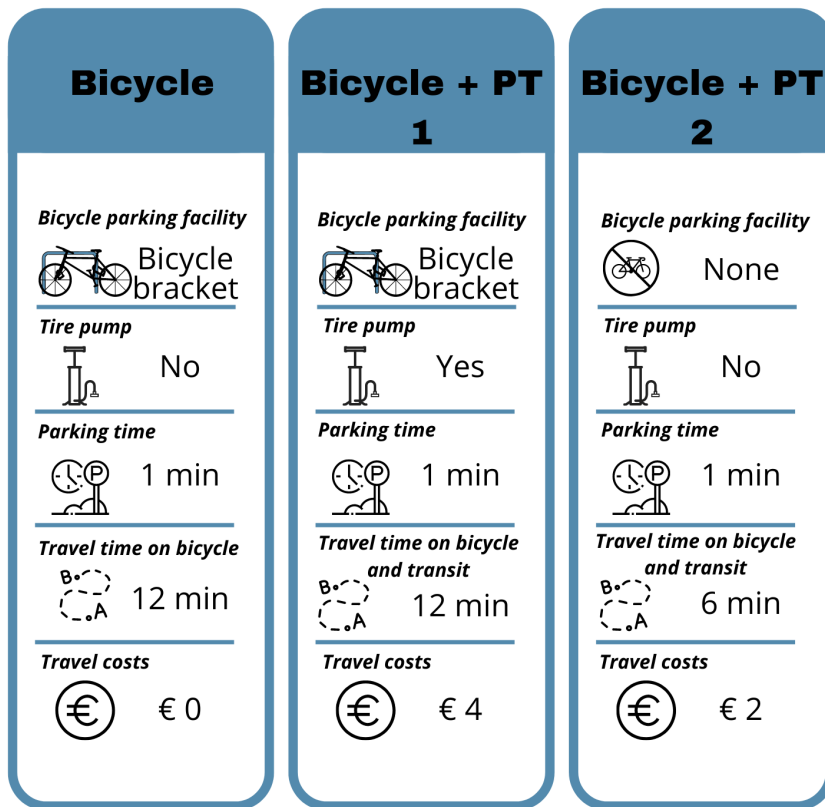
Bicycle

Bicycle parking facility
Bicycle bracket

Tire pump
No

Parking time
1 min

Travel time on bicycle
B A
12 min

Travel costs
€
€ 0

Bicycle + PT 1

Bicycle parking facility
Bicycle bracket

Tire pump
Yes

Parking time
1 min

Travel time on bicycle and transit
B A
12 min

Travel costs
€
€ 4

Bicycle + PT 2

Bicycle parking facility
None

Tire pump
No

Parking time
1 min

Travel time on bicycle and transit
B A
6 min

Travel costs
€
€ 2